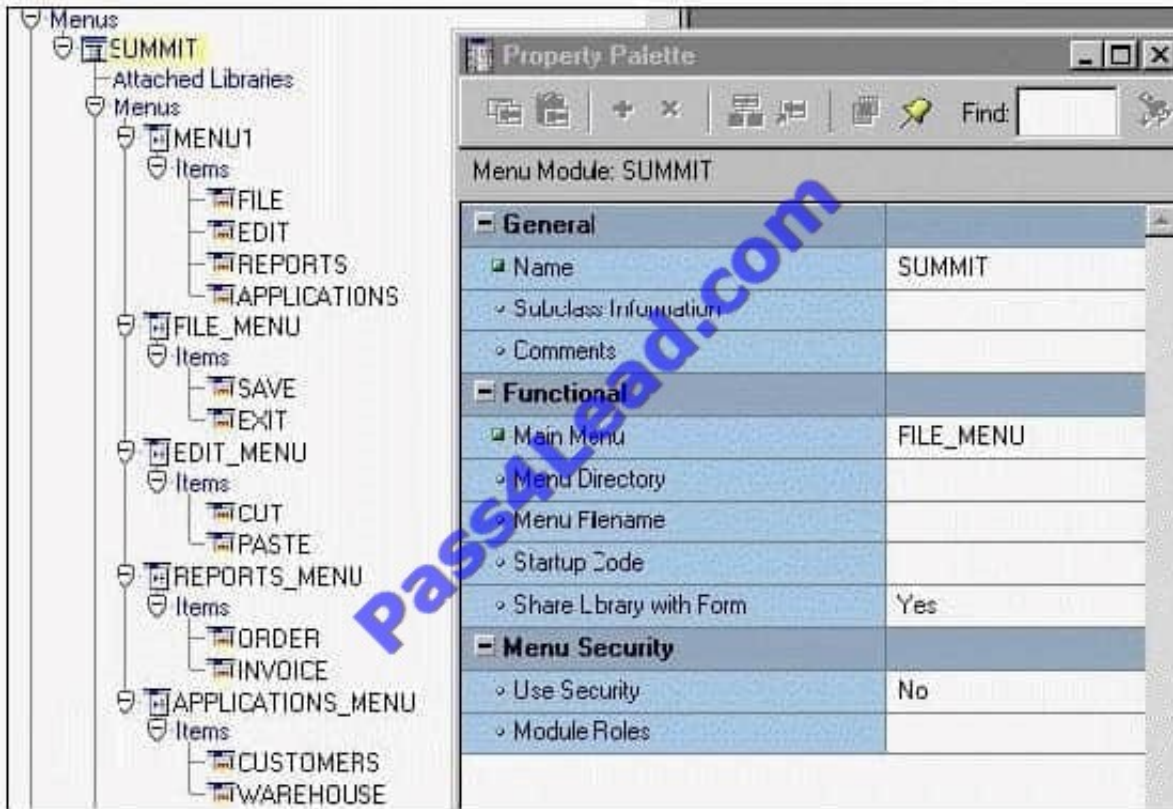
Menus
SUMMIT
Attached Libraries
Menus
MENU1
Items
FILE
EDIT
REPORTS
APPLICATIONS
FILE_MENU
Items
SAVE
EXIT
EDIT_MENU
Items
CUT
PASTE
REPORTS_MENU
Items
ORDER
INVOICE
APPLICATIONS_MENU
Items
CUSTOMERS
WAREHOUSE

Property Palette

Find:

Menu Module: SUMMIT

| General | |
|---|---|
| Name | SUMMIT |
| Subclass Information | |
| Comments | |
| **Functional** | |
| Main Menu | FILE_MENU |
| Menu Directory | |
| Menu Filename | |
| Startup Code | |
| Share Library with Form | Yes |
| **Menu Security** | |
| Use Security | No |
| Module Roles | |

Pass4Lead.com